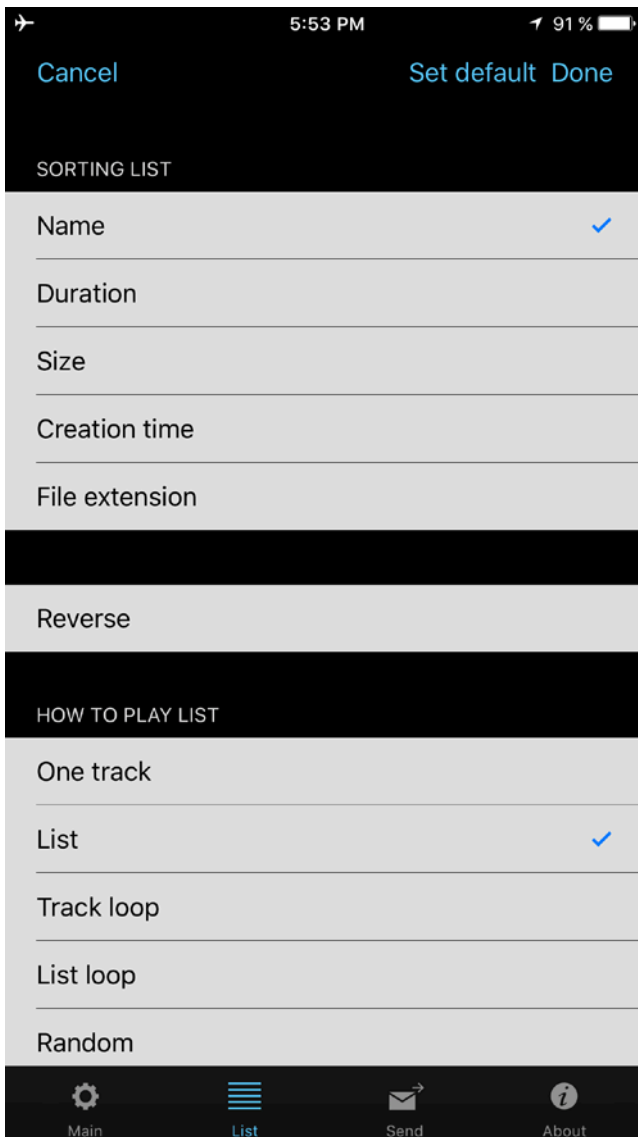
5:53 PM
91 %

Cancel
Set default Done

SORTING LIST

Name ✓

Duration

Size

Creation time

File extension

Reverse

HOW TO PLAY LIST

One track

List ✓

Track loop

List loop

Random

Main
List
Send
About